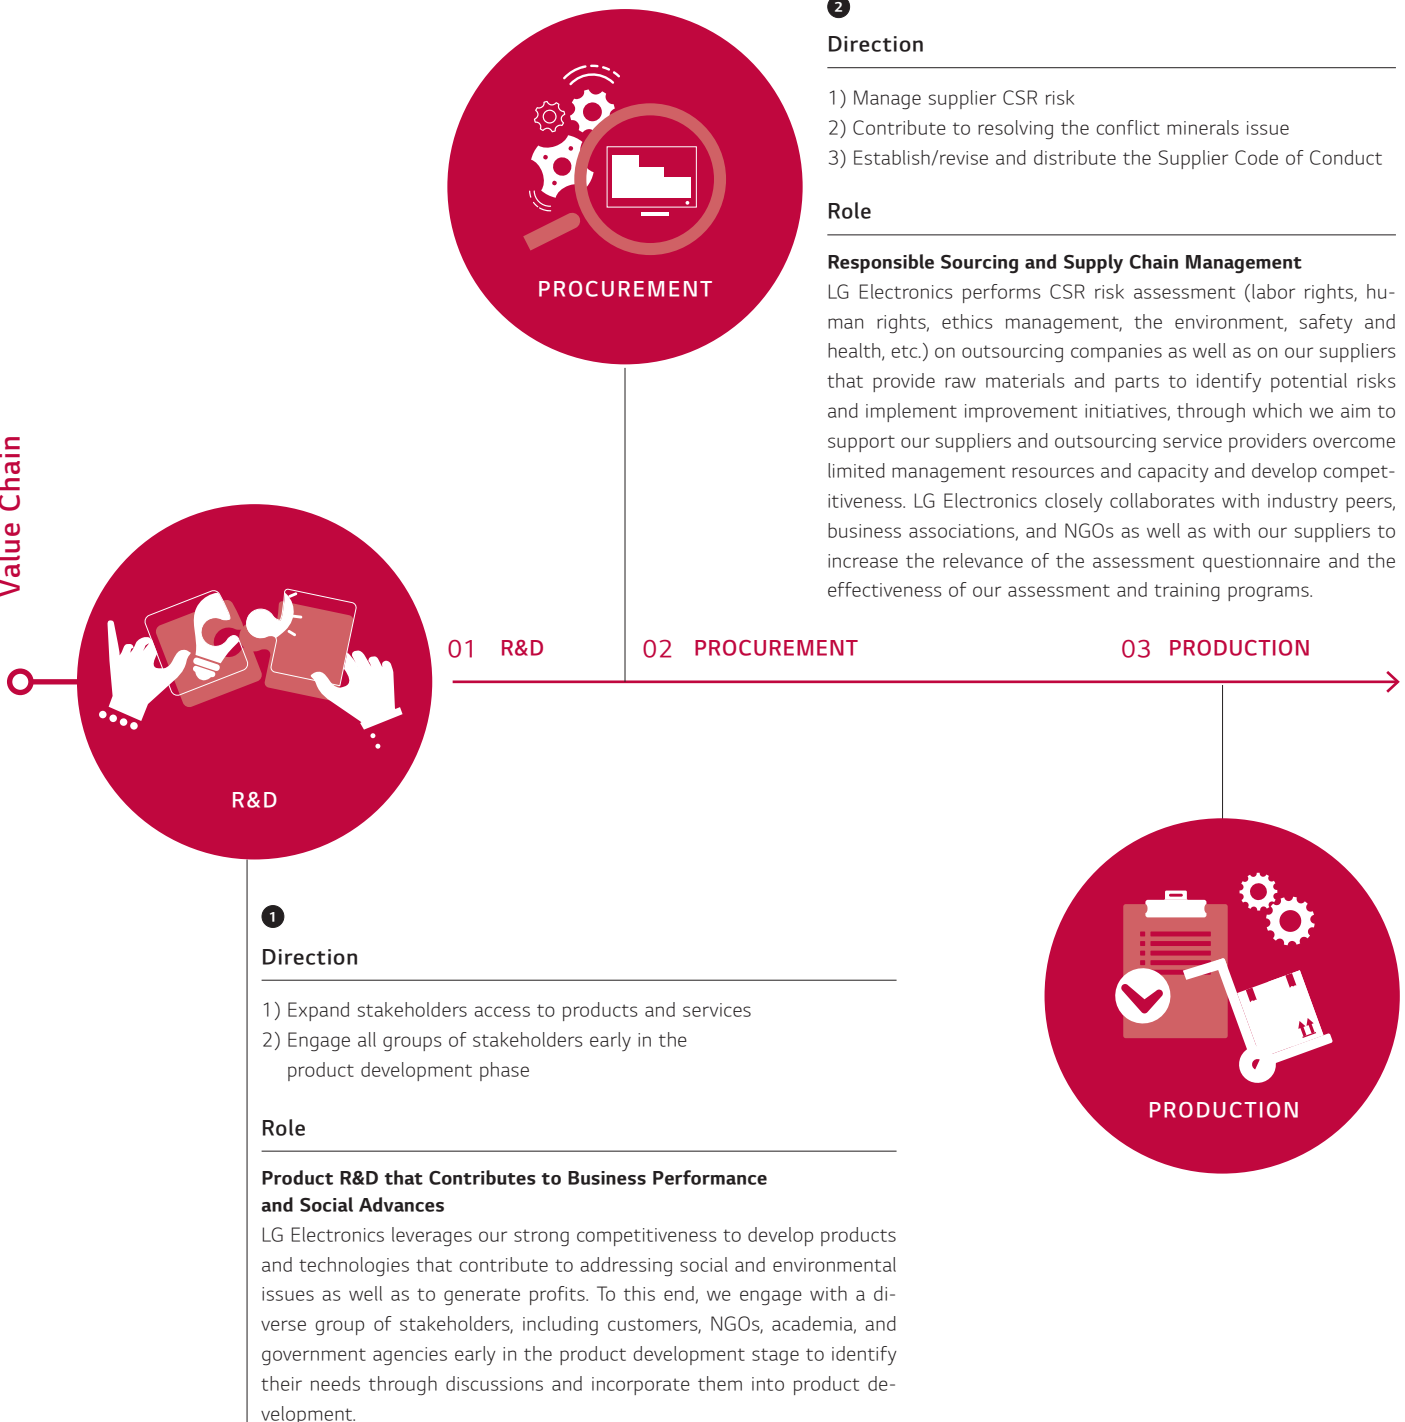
Value Chain

PROCUREMENT

2

Direction

1) Manage supplier CSR risk
2) Contribute to resolving the conflict minerals issue
3) Establish/revise and distribute the Supplier Code of Conduct

Role

Responsible Sourcing and Supply Chain Management
LG Electronics performs CSR risk assessment (labor rights, human rights, ethics management, the environment, safety and health, etc.) on outsourcing companies as well as on our suppliers that provide raw materials and parts to identify potential risks and implement improvement initiatives, through which we aim to support our suppliers and outsourcing service providers overcome limited management resources and capacity and develop competitiveness. LG Electronics closely collaborates with industry peers, business associations, and NGOs as well as with our suppliers to increase the relevance of the assessment questionnaire and the effectiveness of our assessment and training programs.

R&D

01 R&D

02 PROCUREMENT

03 PRODUCTION

PRODUCTION

1

Direction

1) Expand stakeholders access to products and services
2) Engage all groups of stakeholders early in the product development phase

Role

Product R&D that Contributes to Business Performance and Social Advances
LG Electronics leverages our strong competitiveness to develop products and technologies that contribute to addressing social and environmental issues as well as to generate profits. To this end, we engage with a diverse group of stakeholders, including customers, NGOs, academia, and government agencies early in the product development stage to identify their needs through discussions and incorporate them into product development.